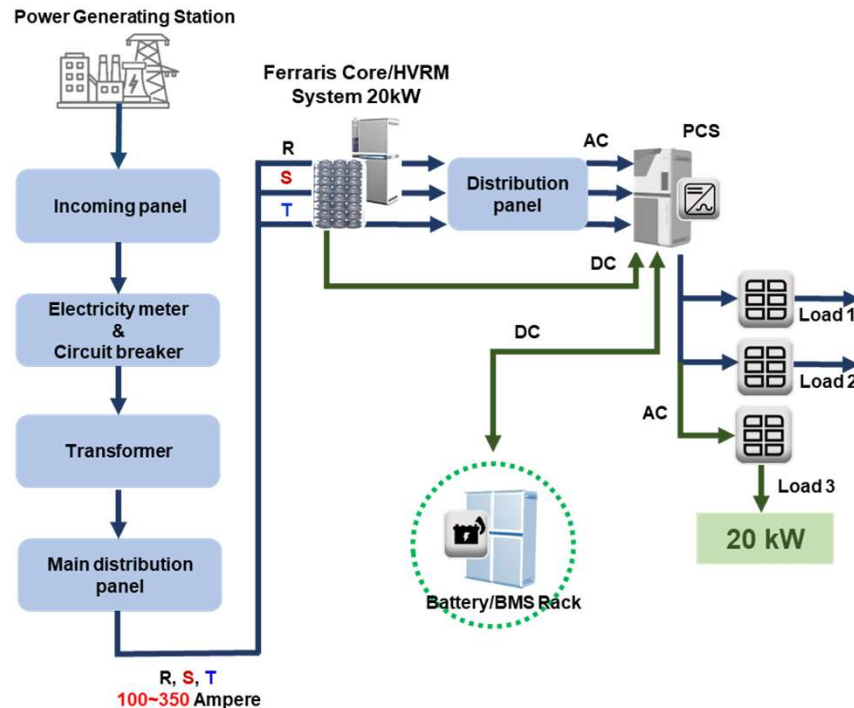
Power Generating Station

Incoming panel

Electricity meter & Circuit breaker

Transformer

Main distribution panel

R, S, T
100~350 Ampere

Ferraris Core/HVRM System 20kW

R
S
T

Distribution panel

AC

PCS

DC

DC

Battery/BMS Rack

Load 1

Load 2

AC

Load 3

20 kW